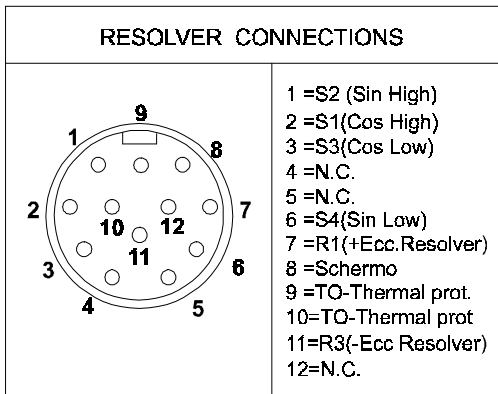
RESOLVER CONNECTIONS

9
1
8
2
10
12
7
11
3
6
4
5

1 =S2 (Sin High)
2 =S1(Cos High)
3 =S3(Cos Low)
4 =N.C.
5 =N.C.
6 =S4(Sin Low)
7 =R1(+Ecc.Resolver)
8 =Schermo
9 =TO-Thermal prot.
10=TO-Thermal prot
11=R3(-Ecc Resolver)
12=N.C.